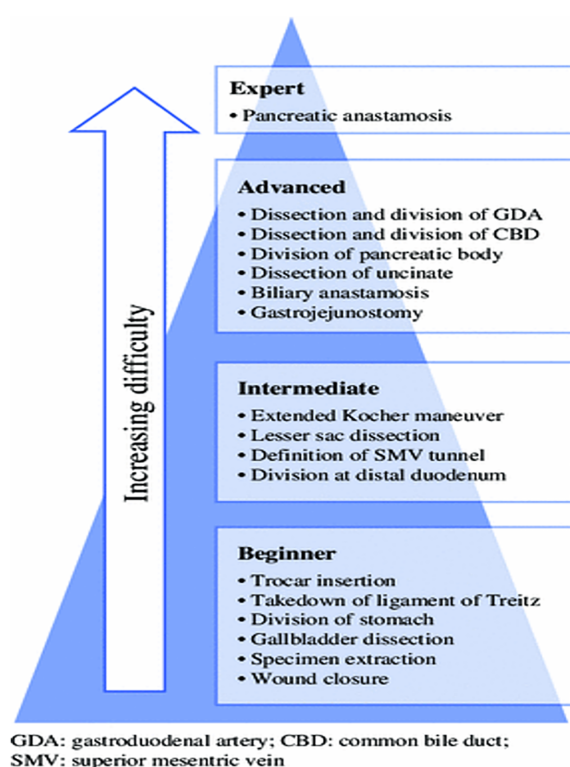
Increasing difficulty

Expert
• Pancreatic anastamosis

Advanced
• Dissection and division of GDA
• Dissection and division of CBD
• Division of pancreatic body
• Dissection of uncinate
• Biliary anastamosis
• Gastrojejunostomy

Intermediate
• Extended Kocher maneuver
• Lesser sac dissection
• Definition of SMV tunnel
• Division at distal duodenum

Beginner
• Trocar insertion
• Takedown of ligament of Treitz
• Division of stomach
• Gallbladder dissection
• Specimen extraction
• Wound closure

GDA: gastroduodenal artery; CBD: common bile duct; SMV: superior mesentric vein